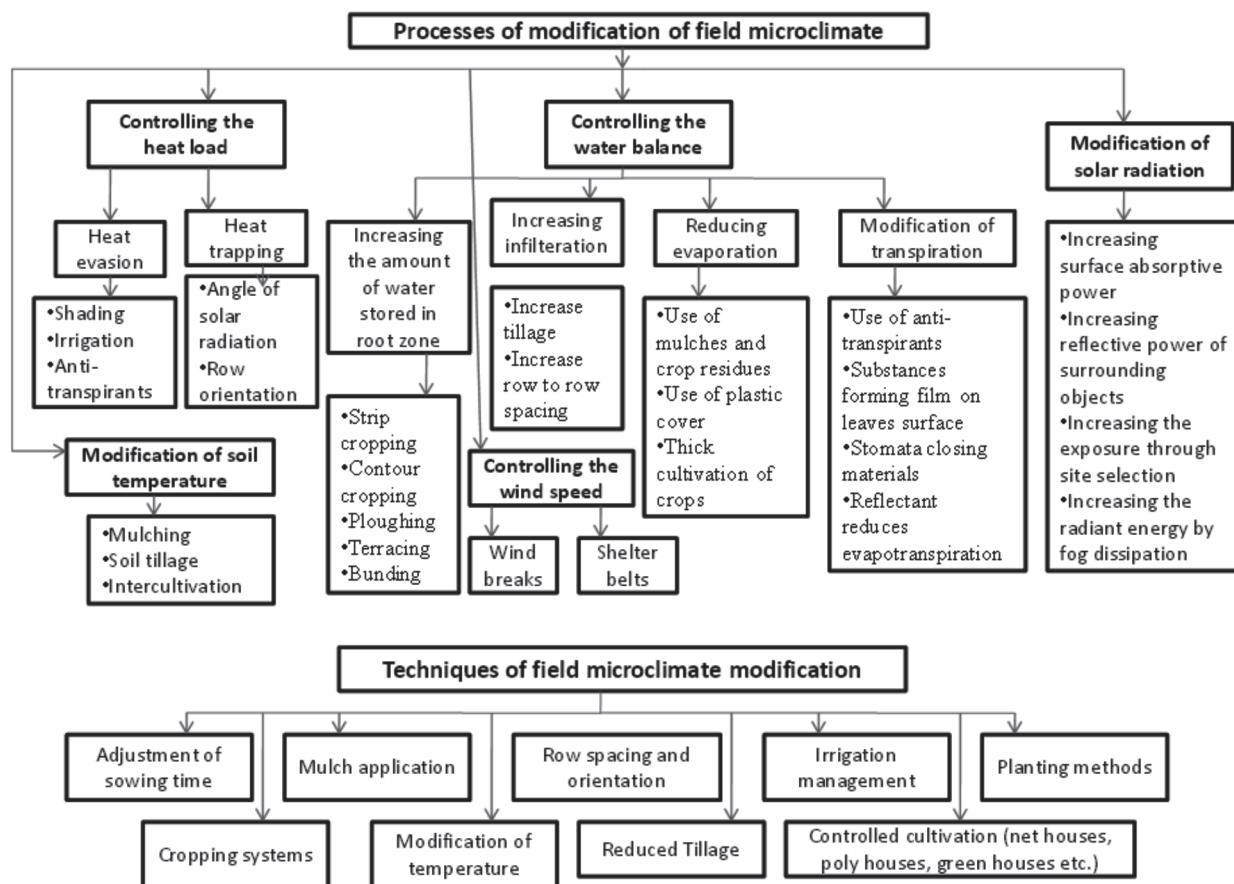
Processes of modification of field microclimate

Controlling the heat load

Heat evasion

•Shading
•Irrigation
•Anti-transpirants

Heat trapping

•Angle of solar radiation
•Row orientation

Modification of soil temperature

•Mulching
•Soil tillage
•Intercultivation

Controlling the water balance

Increasing the amount of water stored in root zone

•Strip cropping
•Contour cropping
•Ploughing
•Terracing
•Bunding

Increasing infilteration

•Increase tillage
•Increase row to row spacing

Controlling the wind speed

Wind breaks

Shelter belts

Reducing evaporation

•Use of mulches and crop residues
•Use of plastic cover
•Thick cultivation of crops

Modification of transpiration

•Use of anti-transpirants
•Substances forming film on leaves surface
•Stomata closing materials
•Reflectant reduces evapotranspiration

Modification of solar radiation

•Increasing surface absorptive power
•Increasing reflective power of surrounding objects
•Increasing the exposure through site selection
•Increasing the radiant energy by fog dissipation

Techniques of field microclimate modification

Adjustment of sowing time

Cropping systems

Mulch application

Modification of temperature

Row spacing and orientation

Reduced Tillage

Irrigation management

Controlled cultivation (net houses, poly houses, green houses etc.)

Planting methods